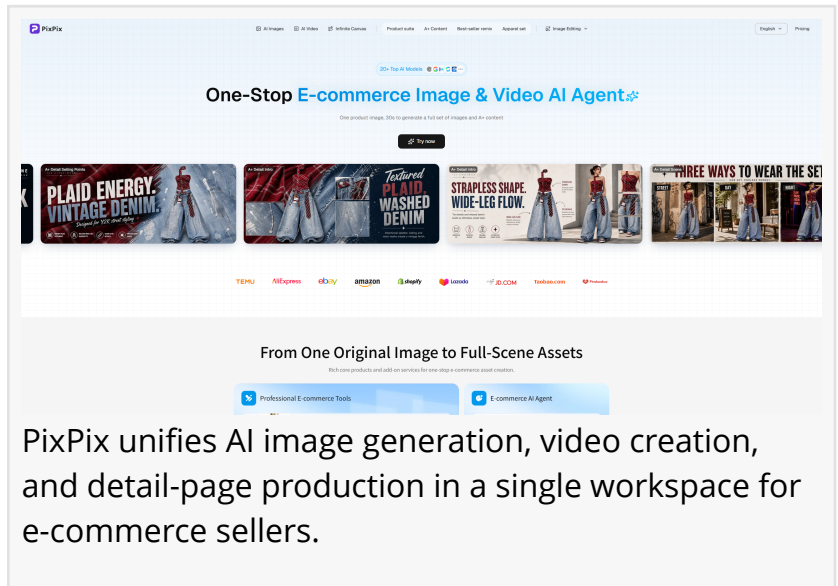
PixPix

AI Images AI Video Infinite Canvas Product suite A+ Content Best-seller remix Apparel set Image Editing

English Pricing

20+ Top AI Models

One-Stop E-commerce Image & Video AI Agent

One product image, 30s to generate a full set of images and A+ content

Try now

A+ Detail Selling Points
PLAID ENERGY. VINTAGE DENIM.
Designed for Y2K street styling

A+ Detail Info
Textured PLAID. WASHED DENIM

A+ Detail Info
STRAPLESS SHAPE. WIDE-LEG FLOW.

A+ Detail Info
THREE WAYS TO WEAR THE SET

TEMU AliExpress ebay amazon shopify Lazada JD.COM Taobao.com Pinduoduo

From One Original Image to Full-Scene Assets

Rich core products and add-on services for one-stop e-commerce asset creation.

Professional E-commerce Tools

E-commerce AI Agent

PixPix unifies AI image generation, video creation, and detail-page production in a single workspace for e-commerce sellers.